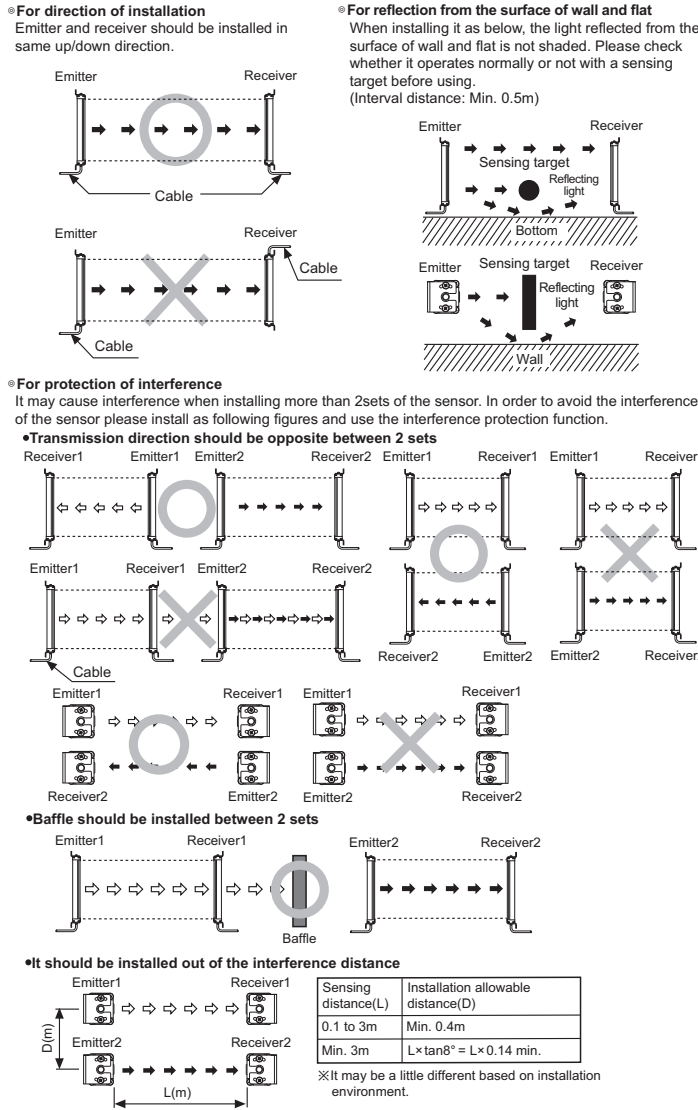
◎For direction of installation
Emitter and receiver should be installed in same up/down direction.

Emitter
Receiver
Cable

Emitter
Receiver
Cable
Cable

◎For reflection from the surface of wall and flat
When installing it as below, the light reflected from the surface of wall and flat is not shaded. Please check whether it operates normally or not with a sensing target before using.
(Interval distance: Min. 0.5m)

Emitter
Receiver
Sensing target
Reflecting light
Bottom

Emitter
Sensing target
Receiver
Reflecting light
Wall

◎For protection of interference
It may cause interference when installing more than 2sets of the sensor. In order to avoid the interference of the sensor please install as following figures and use the interference protection function.
•Transmission direction should be opposite between 2 sets

Receiver1
Emitter1
Emitter2
Receiver2
Emitter1
Receiver1
Emitter1
Receiver1

Emitter1
Receiver1
Emitter2
Receiver2
Cable
Receiver2
Emitter2
Emitter2
Receiver2

Emitter1
Receiver1
Emitter1
Receiver1
Receiver2
Emitter2
Emitter2
Receiver2

•Baffle should be installed between 2 sets
Emitter1
Receiver1
Emitter2
Receiver2
Baffle

•It should be installed out of the interference distance
Emitter1
Receiver1
Emitter2
Receiver2
D(m)
L(m)

| Sensing distance(L) | Installation allowable distance(D) |
|---|---|
| 0.1 to 3m | Min. 0.4m |
| Min. 3m | L×tan8° = L×0.14 min. |

※It may be a little different based on installation environment.